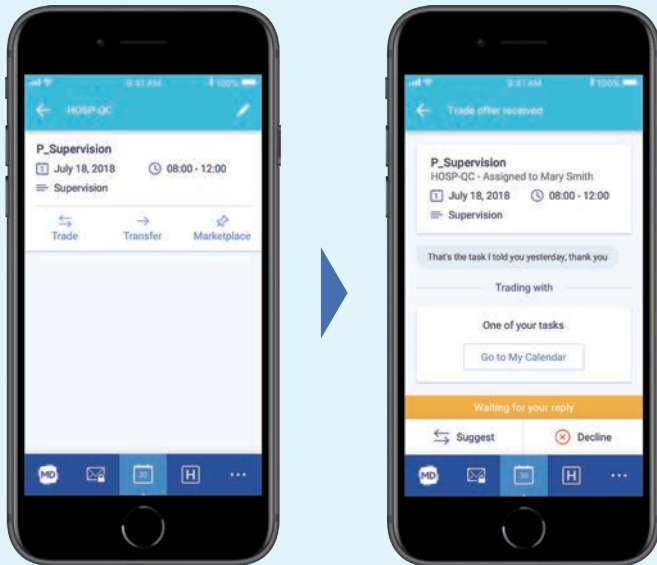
9:41 AM
100%
HOSP-QC

P_Supervision
July 18, 2018
08:00 - 12:00
Supervision

Trade
Transfer
Marketplace

MD
30
H
...

9:41 AM
100%
Trade offer received

P_Supervision
HOSP-QC - Assigned to Mary Smith
July 18, 2018
08:00 - 12:00
Supervision

That's the task I told you yesterday, thank you

Trading with

One of your tasks

Go to My Calendar

Waiting for your reply

Suggest
Decline

MD
30
H
...